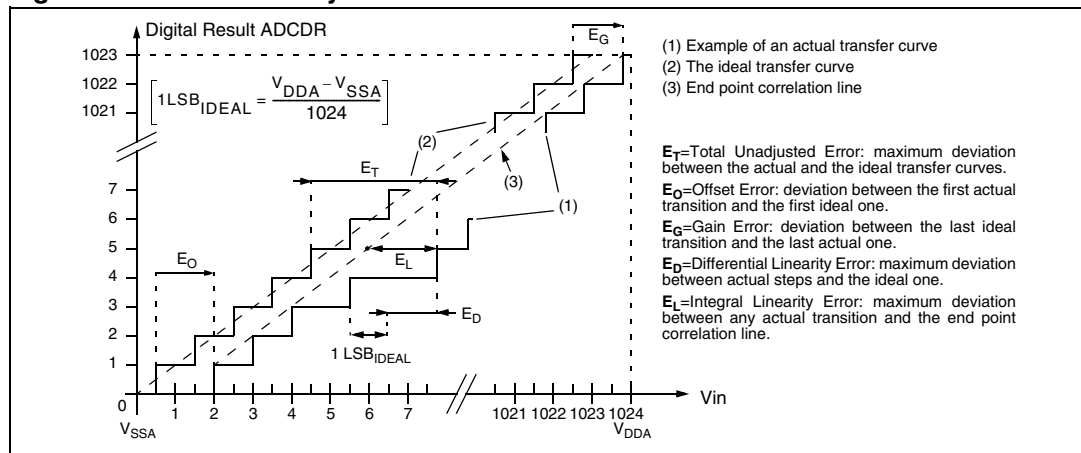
Digital Result ADCDR

1023
1022
1021

$\left[1LSB_{IDEAL} = \frac{V_{DDA} - V_{SSA}}{1024}\right]$

$E_G$

(1) Example of an actual transfer curve
(2) The ideal transfer curve
(3) End point correlation line

$E_T$
(2)
(3)
(1)
(1)

7
6
5
4
3
2
1
0

$E_O$
$E_L$
$E_D$
1 $LSB_{IDEAL}$

$\mathbf{E_T}$=Total Unadjusted Error: maximum deviation between the actual and the ideal transfer curves.

$\mathbf{E_O}$=Offset Error: deviation between the first actual transition and the first ideal one.

$\mathbf{E_G}$=Gain Error: deviation between the last ideal transition and the last actual one.

$\mathbf{E_D}$=Differential Linearity Error: maximum deviation between actual steps and the ideal one.

$\mathbf{E_L}$=Integral Linearity Error: maximum deviation between any actual transition and the end point correlation line.

1 2 3 4 5 6 7 1021 1022 1023 1024
Vin
$V_{SSA}$
$V_{DDA}$